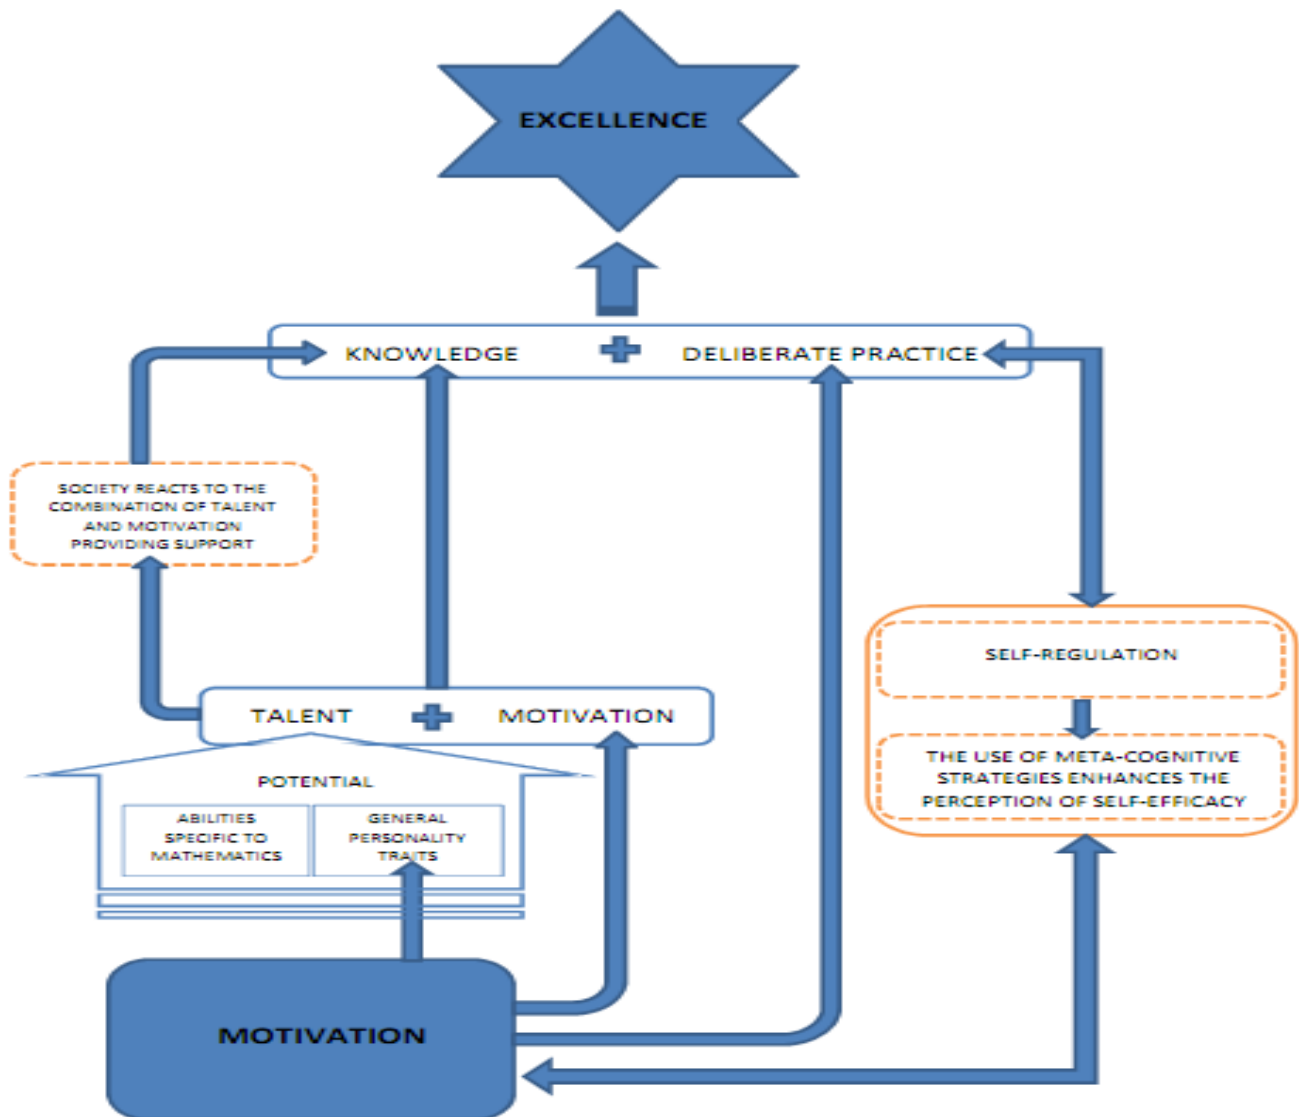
EXCELLENCE

KNOWLEDGE + DELIBERATE PRACTICE

SOCIETY REACTS TO THE COMBINATION OF TALENT AND MOTIVATION PROVIDING SUPPORT

SELF-REGULATION

THE USE OF META-COGNITIVE STRATEGIES ENHANCES THE PERCEPTION OF SELF-EFFICACY

TALENT + MOTIVATION

POTENTIAL

ABILITIES SPECIFIC TO MATHEMATICS

GENERAL PERSONALITY TRAITS

MOTIVATION